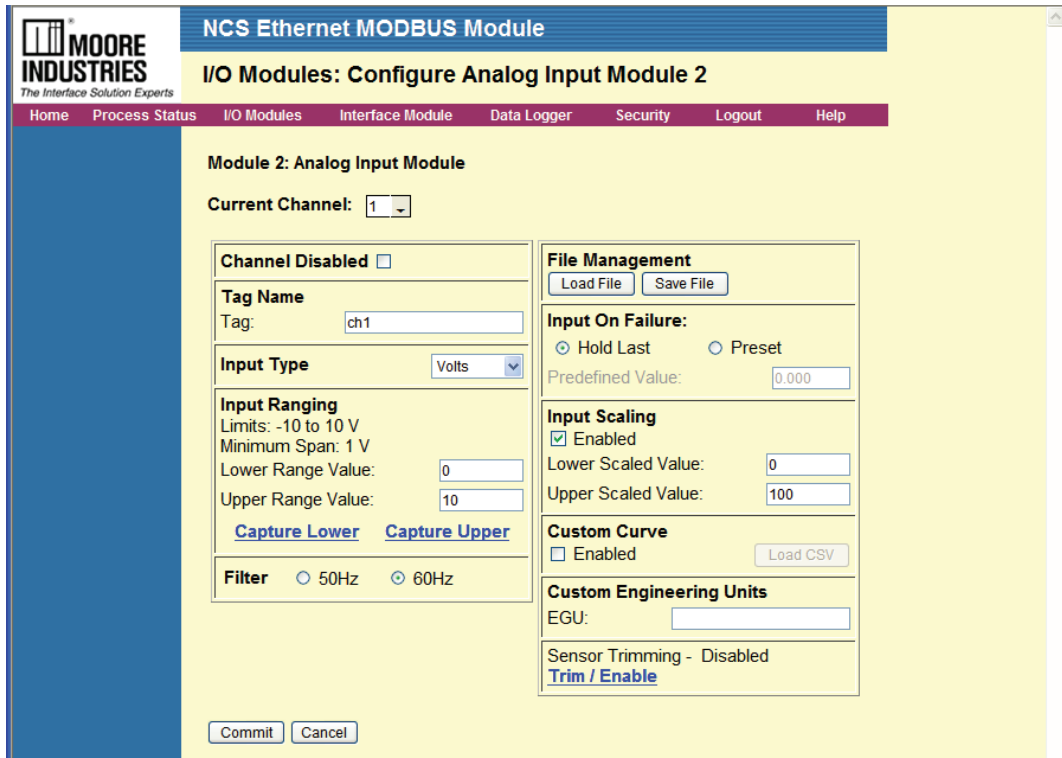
MOORE INDUSTRIES
The Interface Solution Experts

NCS Ethernet MODBUS Module

I/O Modules: Configure Analog Input Module 2

Home Process Status I/O Modules Interface Module Data Logger Security Logout Help

Module 2: Analog Input Module

Current Channel: 1

Channel Disabled

Tag Name
Tag: ch1

Input Type Volts

Input Ranging
Limits: -10 to 10 V
Minimum Span: 1 V
Lower Range Value: 0
Upper Range Value: 10

Capture Lower Capture Upper

Filter 50Hz 60Hz

File Management
Load File Save File

Input On Failure:
Hold Last Preset
Predefined Value: 0.000

Input Scaling
Enabled
Lower Scaled Value: 0
Upper Scaled Value: 100

Custom Curve
Enabled Load CSV

Custom Engineering Units
EGU:

Sensor Trimming - Disabled
Trim / Enable

Commit Cancel